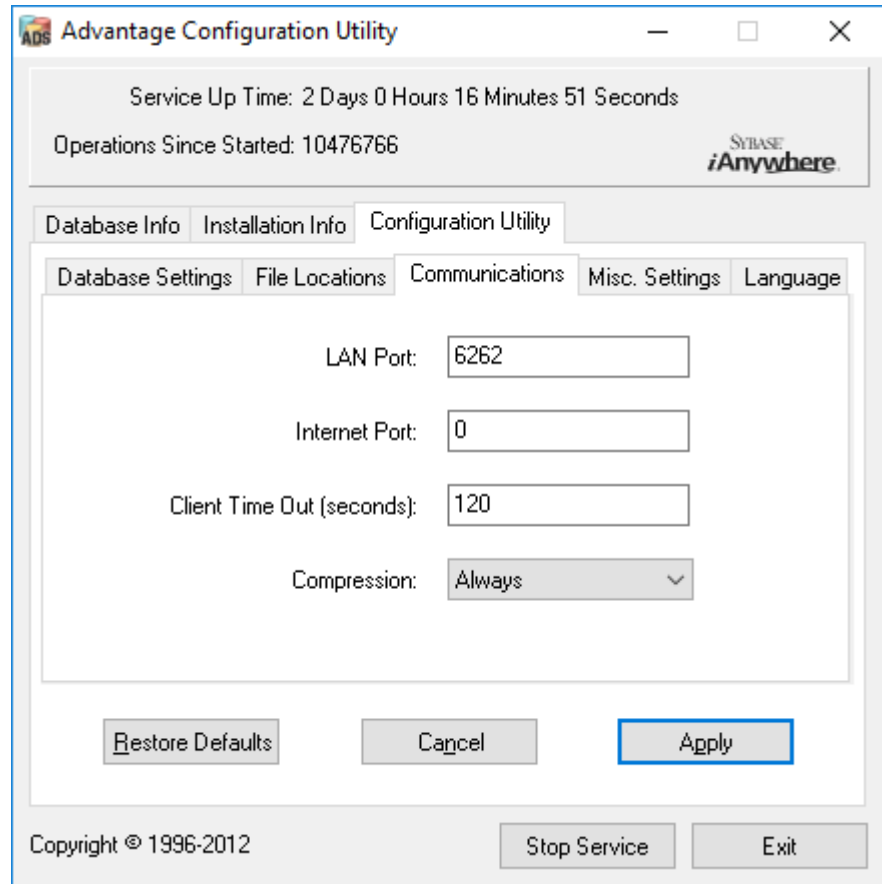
ADS Advantage Configuration Utility

Service Up Time: 2 Days 0 Hours 16 Minutes 51 Seconds

Operations Since Started: 10476766

SYBASE iAnywhere.

Database Info | Installation Info | Configuration Utility

Database Settings | File Locations | Communications | Misc. Settings | Language

LAN Port: 6262

Internet Port: 0

Client Time Out (seconds): 120

Compression: Always

Restore Defaults | Cancel | Apply

Copyright © 1996-2012

Stop Service | Exit